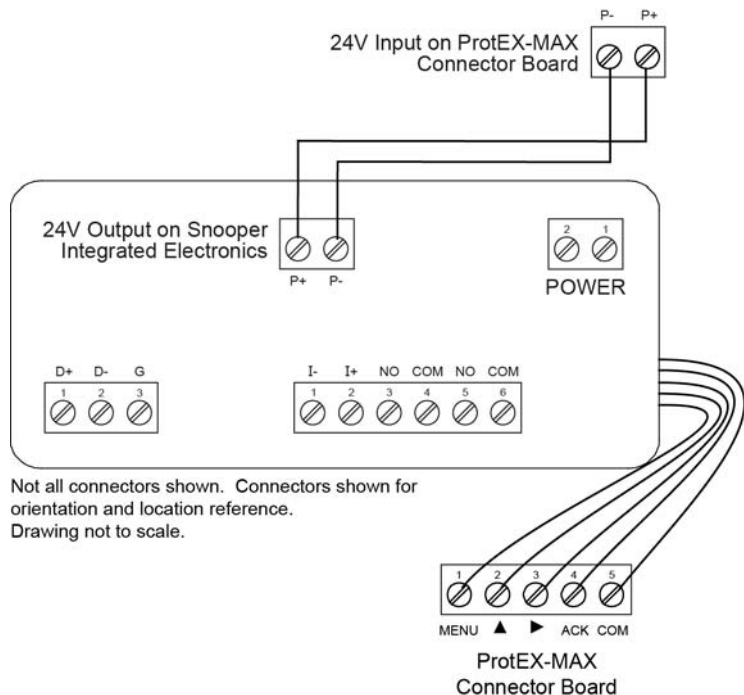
P- P+

24V Input on ProtEX-MAX Connector Board

24V Output on Snooper Integrated Electronics

P+ P-

2 1

POWER

D+ D- G

1 2 3

I- I+ NO COM NO COM

1 2 3 4 5 6

Not all connectors shown. Connectors shown for orientation and location reference. Drawing not to scale.

1 2 3 4 5

MENU ▲ ► ACK COM

ProtEX-MAX Connector Board